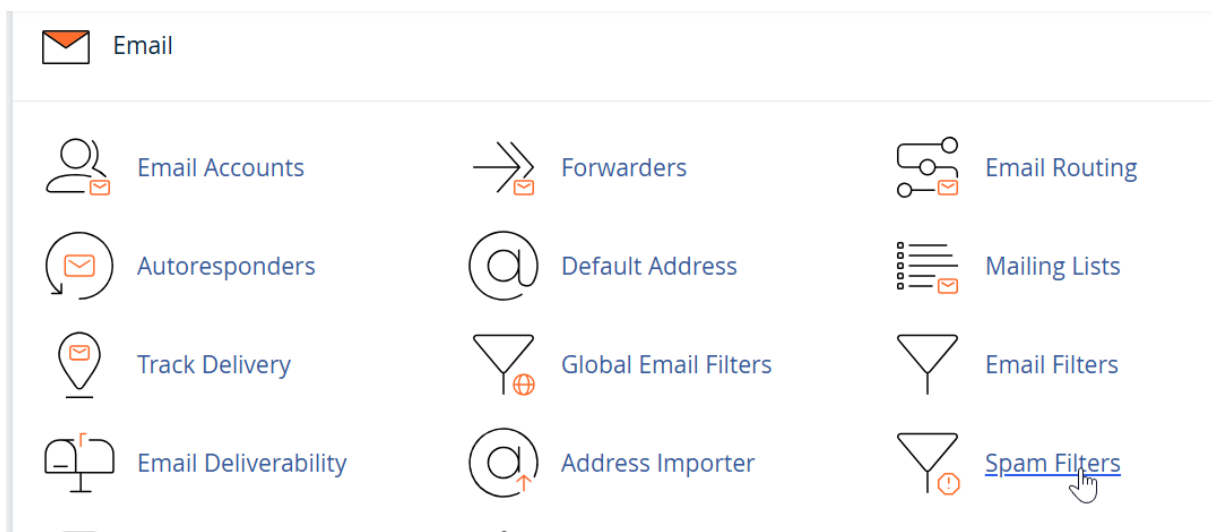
Email

Email Accounts

Forwarders

Email Routing

Autoresponders

Default Address

Mailing Lists

Track Delivery

Global Email Filters

Email Filters

Email Deliverability

Address Importer

Spam Filters